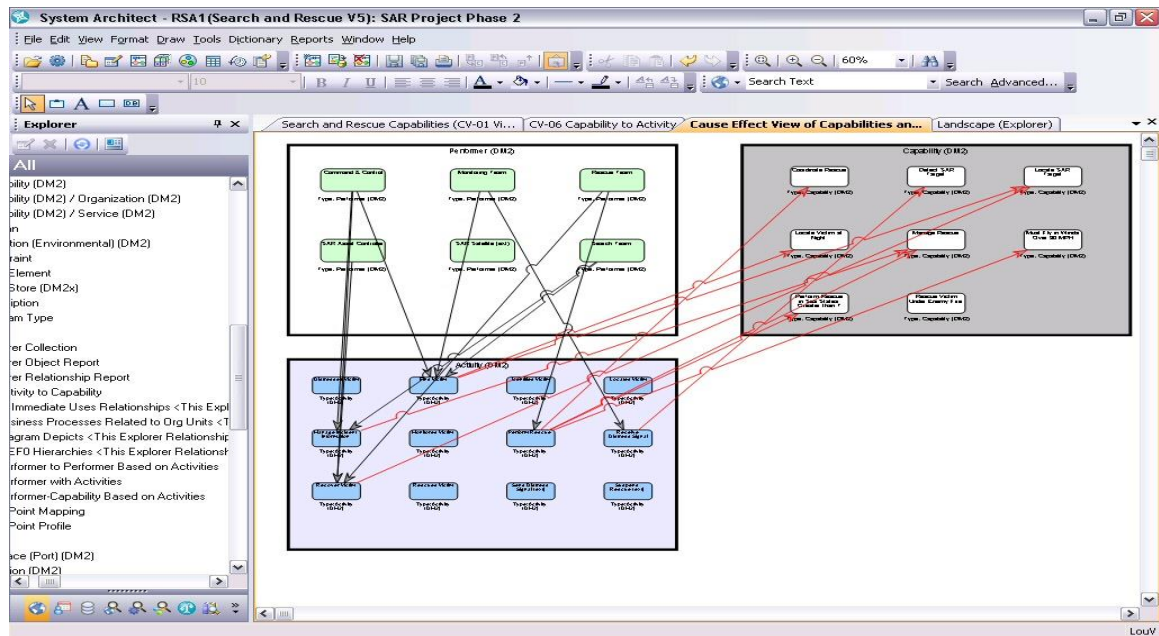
System Architect - RSA1(Search and Rescue V5): SAR Project Phase 2

File Edit View Format Draw Tools Dictionary Reports Window Help

60%

10

B I U

Search Text

Search Advanced...

Explorer

All

bility (DM2)
bility (DM2) / Organization (DM2)
bility (DM2) / Service (DM2)
n
tion (Environmental) (DM2)
raint
Element
Store (DM2x)
iption
am Type

er Collection
er Object Report
er Relationship Report
tivity to Capability
Immediate Uses Relationships <This Expl
siness Processes Related to Org Units <T
agram Depicts <This Explorer Relationship
EF0 Hierarchies <This Explorer Relationsh
rformer to Performer Based on Activities
rformer with Activities
rformer-Capability Based on Activities
Point Mapping
Point Profile

ace (Port) (DM2)
ion (DM2)

Search and Rescue Capabilities (CV-01 Vi... | CV-06 Capability to Activity | Cause Effect View of Capabilities an... | Landscape (Explorer)

Performer (DM2)

Command & Control
Type: Performer (DM2)

Monitoring Team
Type: Performer (DM2)

Rescue Team
Type: Performer (DM2)

SAR Asset Controller
Type: Performer (DM2)

SAR Satellite (av)
Type: Performer (DM2)

Search Team
Type: Performer (DM2)

Capability (DM2)

Coordinate Rescue
Type: Capability (DM2)

Detect SAR Target
Type: Capability (DM2)

Locate SAR Target
Type: Capability (DM2)

Locate Victim at Night
Type: Capability (DM2)

Manage Rescue
Type: Capability (DM2)

Must Fly in Winds Over 50 MPH
Type: Capability (DM2)

Perform Rescue in Sea States Greater than 7
Type: Capability (DM2)

Rescue Victim Under Enemy Fire
Type: Capability (DM2)

Activity (DM2)

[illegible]
Type: Activity (DM2)

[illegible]
Type: Activity (DM2)

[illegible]
Type: Activity (DM2)

Locate Victim
Type: Activity (DM2)

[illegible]
Type: Activity (DM2)

Monitor Victim
Type: Activity (DM2)

Perform Rescue
Type: Activity (DM2)

Receive Distress Signal
Type: Activity (DM2)

Recover Victim
Type: Activity (DM2)

Rescue Victim
Type: Activity (DM2)

Send Distress Signal
Type: Activity (DM2)

Suspend Rescue
Type: Activity (DM2)

LouV